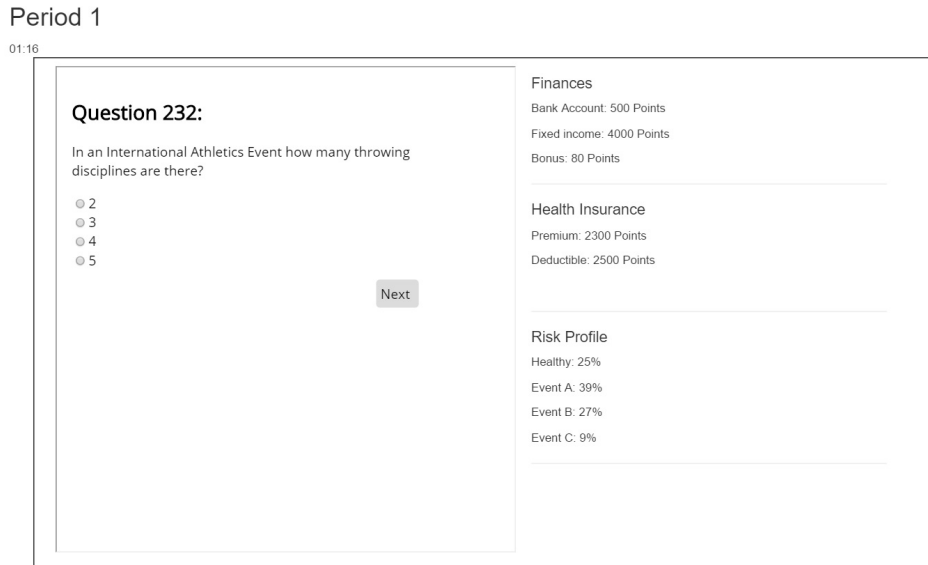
Period 1

01:16

Question 232:

In an International Athletics Event how many throwing disciplines are there?

2
3
4
5

Next

Finances

Bank Account: 500 Points

Fixed income: 4000 Points

Bonus: 80 Points

Health Insurance

Premium: 2300 Points

Deductible: 2500 Points

Risk Profile

Healthy: 25%

Event A: 39%

Event B: 27%

Event C: 9%